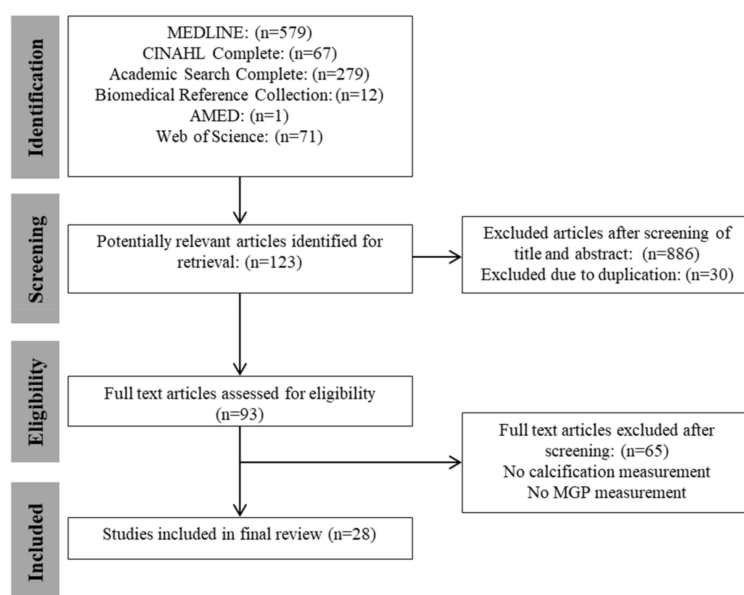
Identification

MEDLINE: (n=579)
CINAHL Complete: (n=67)
Academic Search Complete: (n=279)
Biomedical Reference Collection: (n=12)
AMED: (n=1)
Web of Science: (n=71)

Screening

Potentially relevant articles identified for retrieval: (n=123)

Excluded articles after screening of title and abstract: (n=886)
Excluded due to duplication: (n=30)

Eligibility

Full text articles assessed for eligibility (n=93)

Full text articles excluded after screening: (n=65)
No calcification measurement
No MGP measurement

Included

Studies included in final review (n=28)